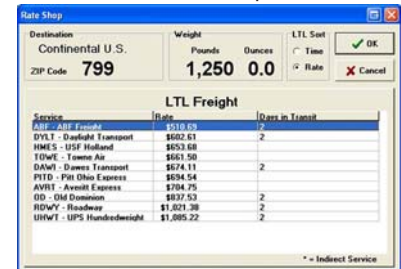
Rate Shop

Destination
Continental U.S.
ZIP Code 799

Weight
Pounds Ounces
1,250 0.0

LTL Sort
Time
Rate

OK
Cancel

LTL Freight

| Service | Rate | Days in Transit |
|---|---|---|
| ABF - ABF Freight | \$510.69 | 2 |
| DYLT - Daylight Transport | \$602.61 | 2 |
| HMES - USF Holland | \$653.68 | |
| TOWE - Towne Air | \$661.50 | |
| DAWI - Dawes Transport | \$674.11 | 2 |
| PITD - Pitt Ohio Express | \$694.54 | |
| AVRT - Averitt Express | \$704.75 | |
| OD - Old Dominion | \$837.53 | 2 |
| RDWY - Roadway | \$1,021.38 | 2 |
| UHWT - UPS Hundredweight | \$1,085.22 | 2 |

* = Indirect Service